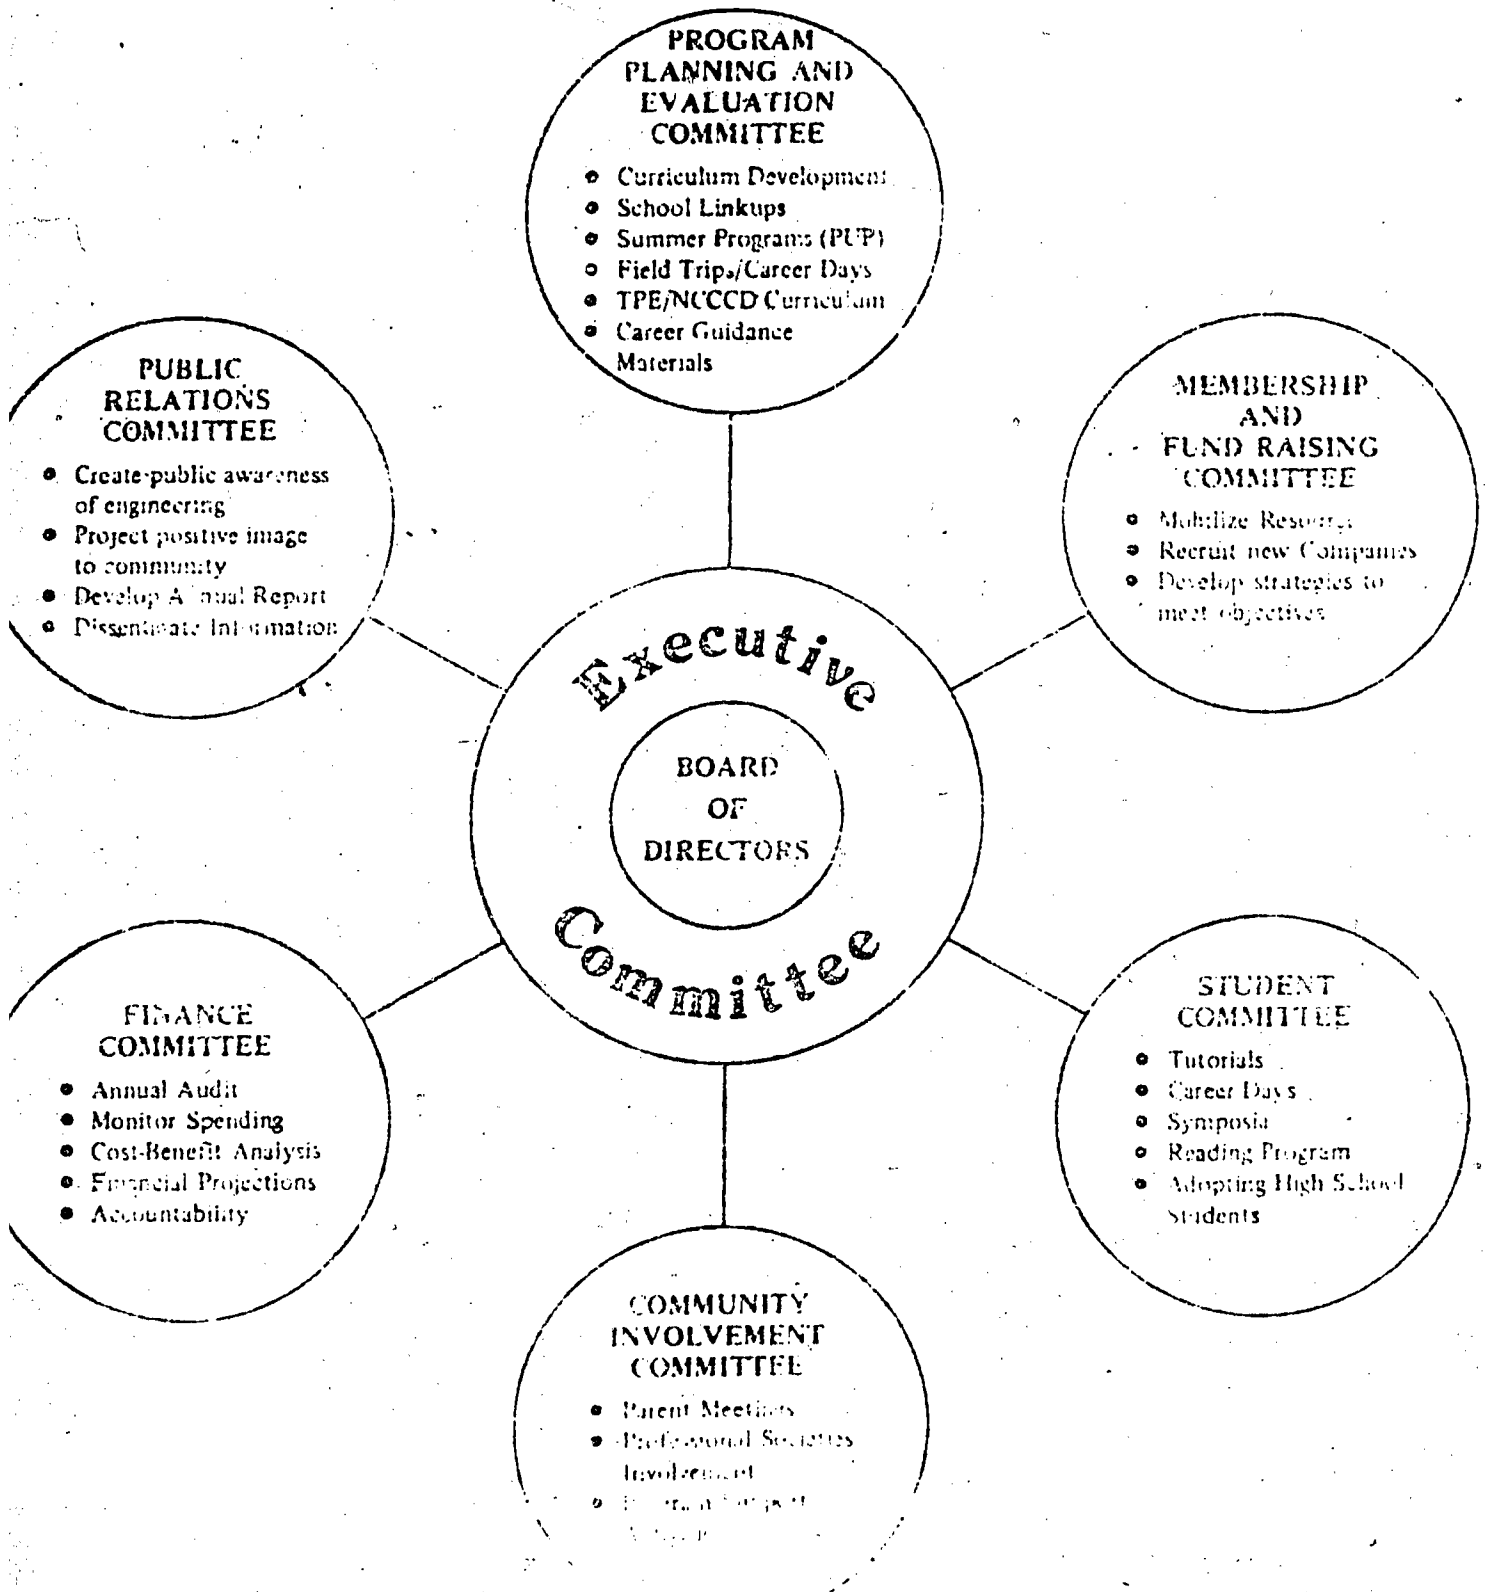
PROGRAM PLANNING AND EVALUATION COMMITTEE

- Curriculum Development
- School Linkups
- Summer Programs (PUP)
- Field Trips/Career Days
- TPE/NCCCD Curriculum
- Career Guidance Materials

PUBLIC RELATIONS COMMITTEE

- Create public awareness of engineering
- Project positive image to community
- Develop Annual Report
- Dissentinate Information

MEMBERSHIP AND FUND RAISING COMMITTEE

- Mobilize Resources
- Recruit new Companies
- Develop strategies to meet objectives

Executive Committee

BOARD OF DIRECTORS

FINANCE COMMITTEE

- Annual Audit
- Monitor Spending
- Cost-Benefit Analysis
- Financial Projections
- Accountability

STUDENT COMMITTEE

- Tutorials
- Career Days
- Symposia
- Reading Program
- Adopting High School Students

COMMUNITY INVOLVEMENT COMMITTEE

- Parent Meetings
- Professional Societies Involvement
- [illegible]